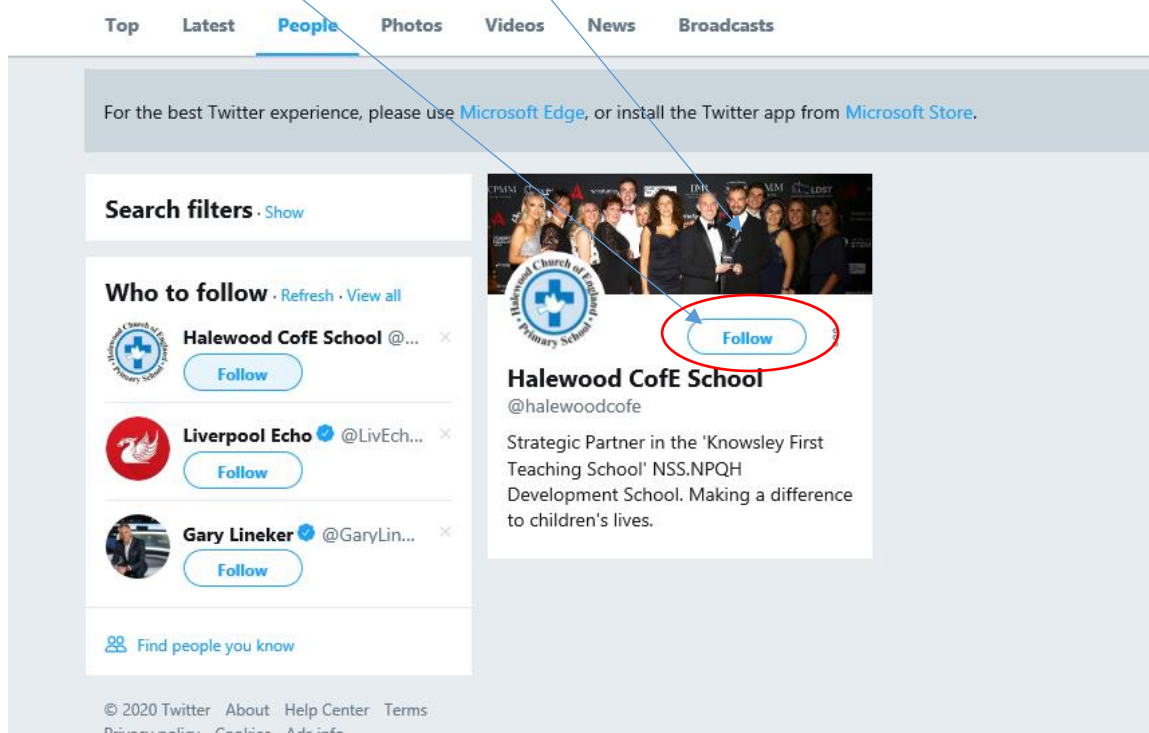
Top Latest People Photos Videos News Broadcasts

For the best Twitter experience, please use Microsoft Edge, or install the Twitter app from Microsoft Store.

Search filters · Show

Who to follow · Refresh · View all

Halewood CofE School @...
Follow

Liverpool Echo @LivEch...
Follow

Gary Lineker @GaryLin...
Follow

Find people you know

© 2020 Twitter About Help Center Terms
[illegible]

Halewood Church of England Primary School

Follow

Halewood CofE School
@halewoodcofe
Strategic Partner in the 'Knowsley First Teaching School' NSS.NPQH Development School. Making a difference to children's lives.